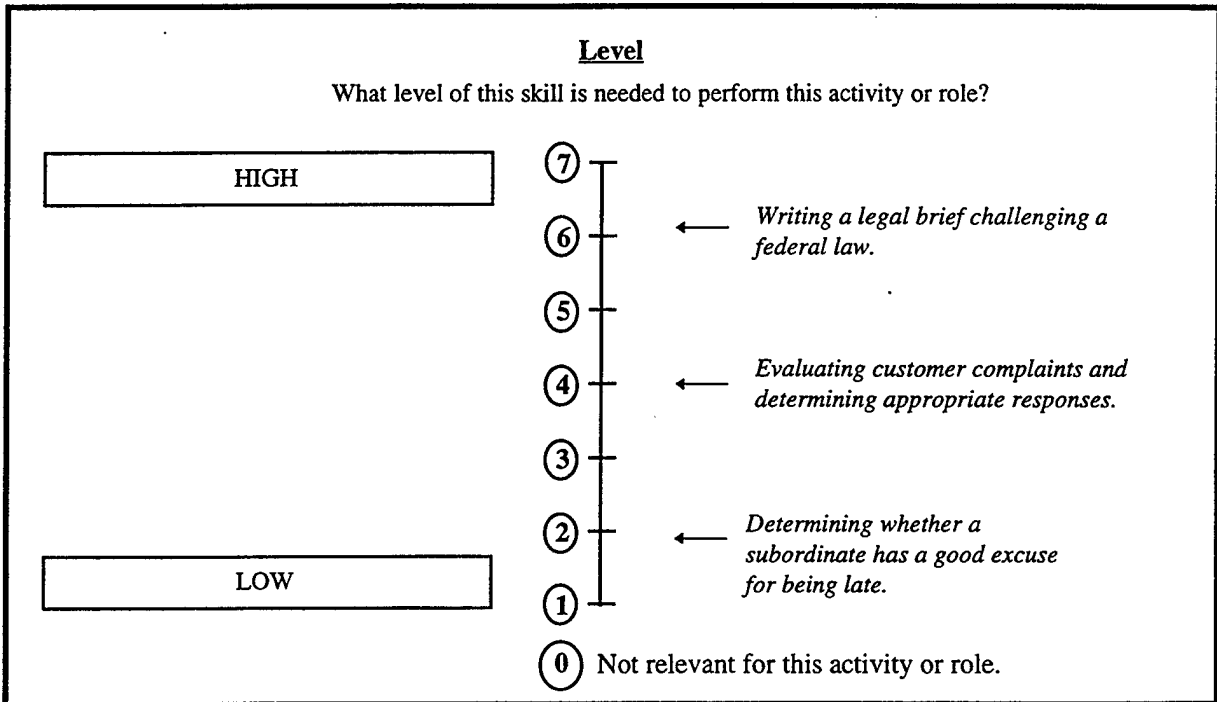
Level

What level of this skill is needed to perform this activity or role?

HIGH

7

6 Writing a legal brief challenging a federal law.

5

4 Evaluating customer complaints and determining appropriate responses.

3

2 Determining whether a subordinate has a good excuse for being late.

LOW

1

0 Not relevant for this activity or role.